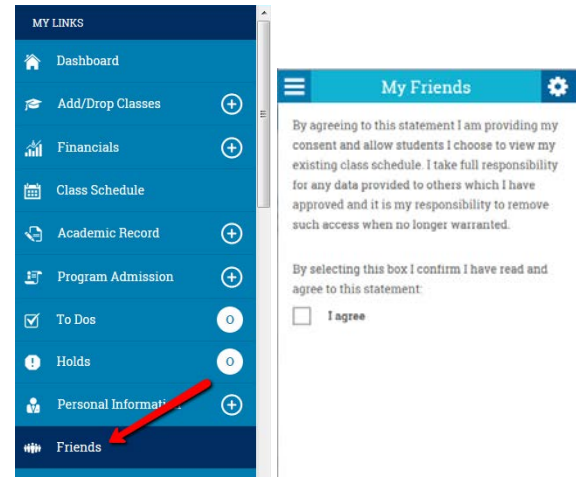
MY LINKS

Dashboard

Add/Drop Classes

Financials

Class Schedule

Academic Record

Program Admission

To Dos 0

Holds 0

Personal Information

Friends

My Friends

By agreeing to this statement I am providing my consent and allow students I choose to view my existing class schedule. I take full responsibility for any data provided to others which I have approved and it is my responsibility to remove such access when no longer warranted.

By selecting this box I confirm I have read and agree to this statement:

I agree